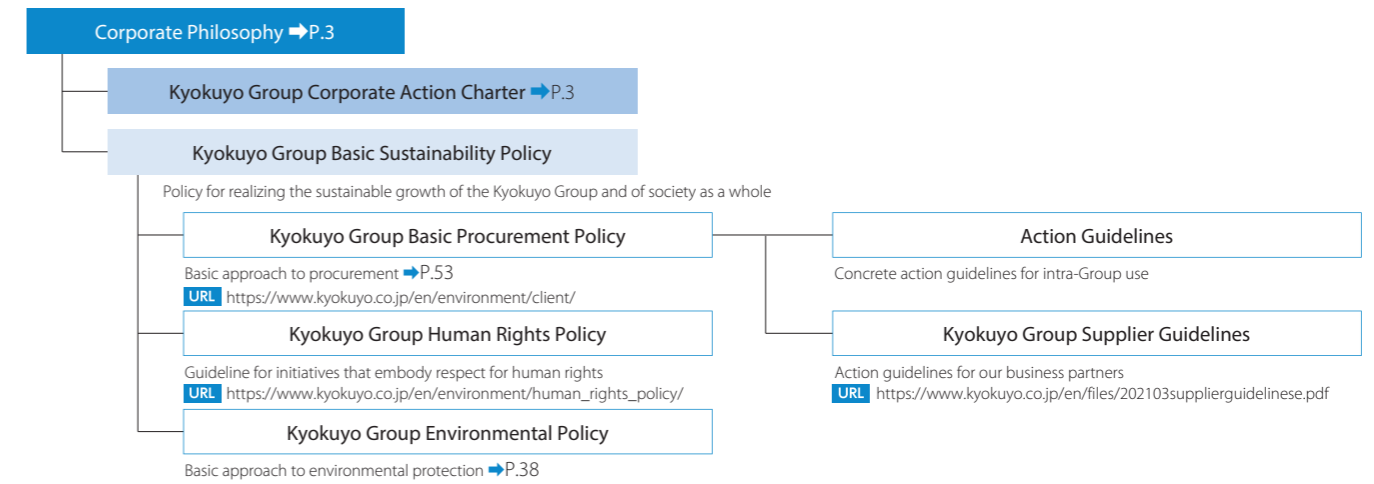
Corporate Philosophy ➡P.3

Kyokuyo Group Corporate Action Charter ➡P.3

Kyokuyo Group Basic Sustainability Policy

Policy for realizing the sustainable growth of the Kyokuyo Group and of society as a whole

Kyokuyo Group Basic Procurement Policy

Basic approach to procurement ➡P.53

URL https://www.kyokuyo.co.jp/en/environment/client/

Kyokuyo Group Human Rights Policy

Guideline for initiatives that embody respect for human rights

URL https://www.kyokuyo.co.jp/en/environment/human_rights_policy/

Kyokuyo Group Environmental Policy

Basic approach to environmental protection ➡P.38

Action Guidelines

Concrete action guidelines for intra-Group use

Kyokuyo Group Supplier Guidelines

Action guidelines for our business partners

URL https://www.kyokuyo.co.jp/en/files/202103supplierguidelinese.pdf